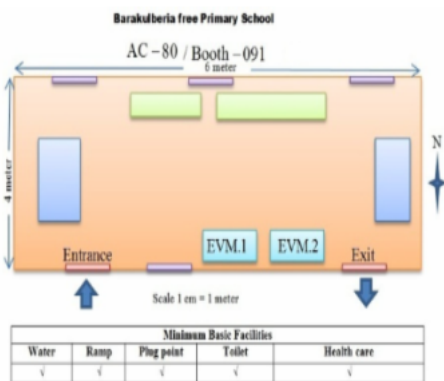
Barakulberia free Primary School

AC – 80 / Booth – 091

6 meter

4 meter

N

EVM.1

EVM.2

Entrance

Exit

Scale 1 cm = 1 meter

| Minimum Basic Facilities | | | | |
|---|---|---|---|---|
| Water | Ramp | Plug point | Toilet | Health care |
| √ | √ | √ | √ | √ |